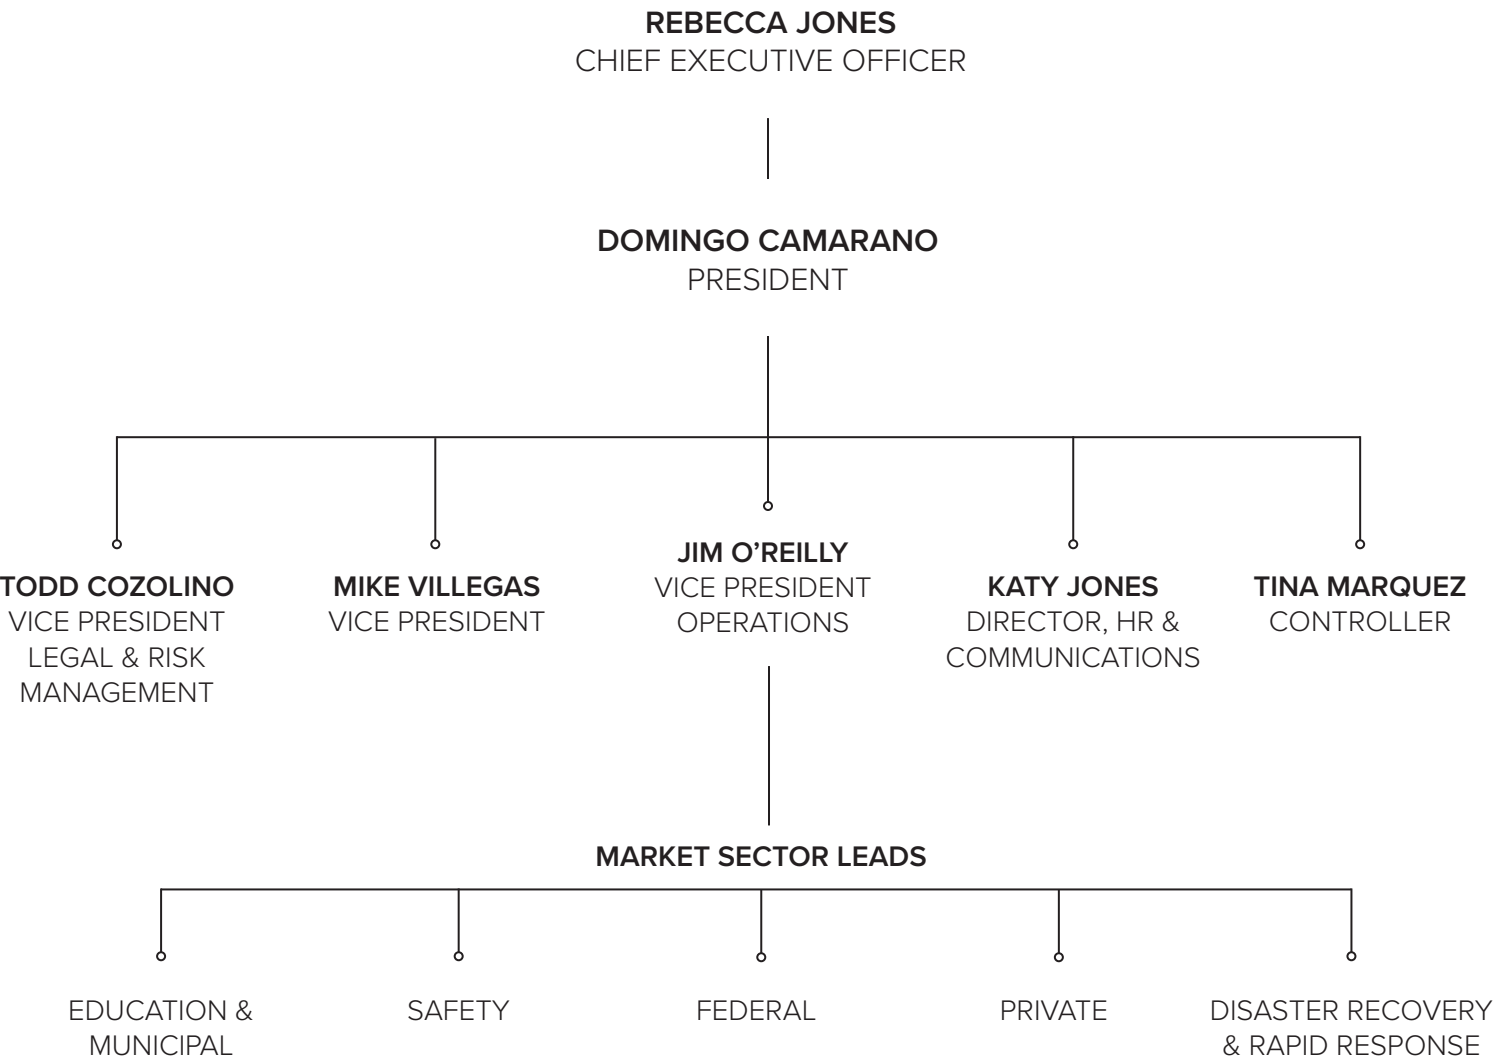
REBECCA JONES
CHIEF EXECUTIVE OFFICER

DOMINGO CAMARANO
PRESIDENT

TODD COZOLINO
VICE PRESIDENT
LEGAL & RISK MANAGEMENT

MIKE VILLEGAS
VICE PRESIDENT

JIM O'REILLY
VICE PRESIDENT
OPERATIONS

KATY JONES
DIRECTOR, HR & COMMUNICATIONS

TINA MARQUEZ
CONTROLLER

MARKET SECTOR LEADS

EDUCATION & MUNICIPAL

SAFETY

FEDERAL

PRIVATE

DISASTER RECOVERY & RAPID RESPONSE